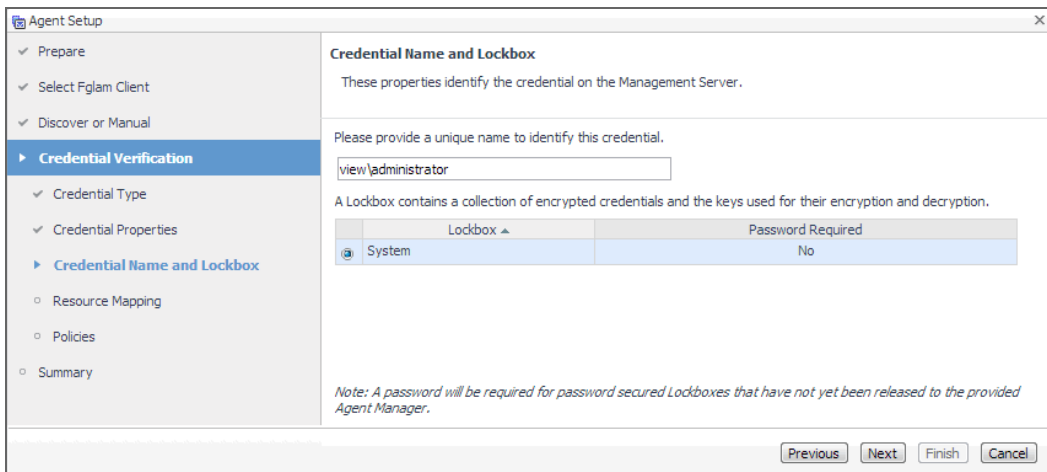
Agent Setup

✓ Prepare

✓ Select Fglam Client

✓ Discover or Manual

▸ Credential Verification

✓ Credential Type

✓ Credential Properties

▸ Credential Name and Lockbox

○ Resource Mapping

○ Policies

○ Summary

Credential Name and Lockbox

These properties identify the credential on the Management Server.

Please provide a unique name to identify this credential.

view\administrator

A Lockbox contains a collection of encrypted credentials and the keys used for their encryption and decryption.

| | Lockbox ▲ | Password Required |
|---|---|---|
| ◉ | System | No |

Note: A password will be required for password secured Lockboxes that have not yet been released to the provided Agent Manager.

Previous Next Finish Cancel